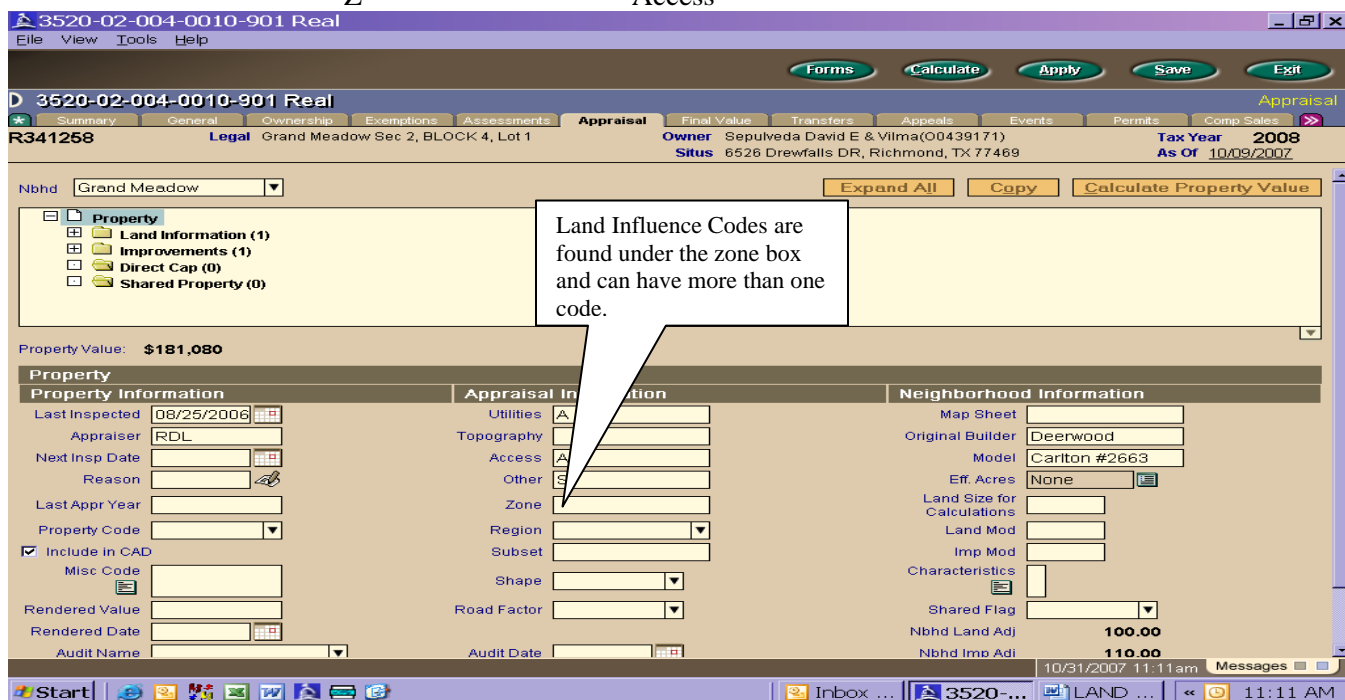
Z Access

3520-02-004-0010-901 Real

File View Tools Help

Forms Calculate Apply Save Exit

D 3520-02-004-0010-901 Real

Appraisal

Summary General Ownership Exemptions Assessments Appraisal Final Value Transfers Appeals Events Permits Comp Sales

R341258 Legal Grand Meadow Sec 2, BLOCK 4, Lot 1 Owner Sepulveda David E & Vilma(O0439171) Tax Year 2008

Situs 6526 Drewfalls DR, Richmond, TX 77469 As Of 10/09/2007

Nbhd Grand Meadow

Expand All Copy Calculate Property Value

Property
Land Information (1)
Improvements (1)
Direct Cap (0)
Shared Property (0)

Land Influence Codes are found under the zone box and can have more than one code.

Property Value: $181,080

Property

Property Information

Last Inspected 08/25/2006
Appraiser RDL
Next Insp Date
Reason
Last Appr Year
Property Code
Include in CAD
Misc Code
Rendered Value
Rendered Date
Audit Name

Appraisal In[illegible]ation

Utilities A
Topography
Access A
Other S
Zone
Region
Subset
Shape
Road Factor
Audit Date

Neighborhood Information

Map Sheet
Original Builder Deerwood
Model Carlton #2663
Eff. Acres None
Land Size for Calculations
Land Mod
Imp Mod
Characteristics
Shared Flag
Nbhd Land Adj 100.00
Nbhd Imp Adj 110.00

10/31/2007 11:11am Messages

Start Inbox ... 3520-... LAND ... 11:11 AM